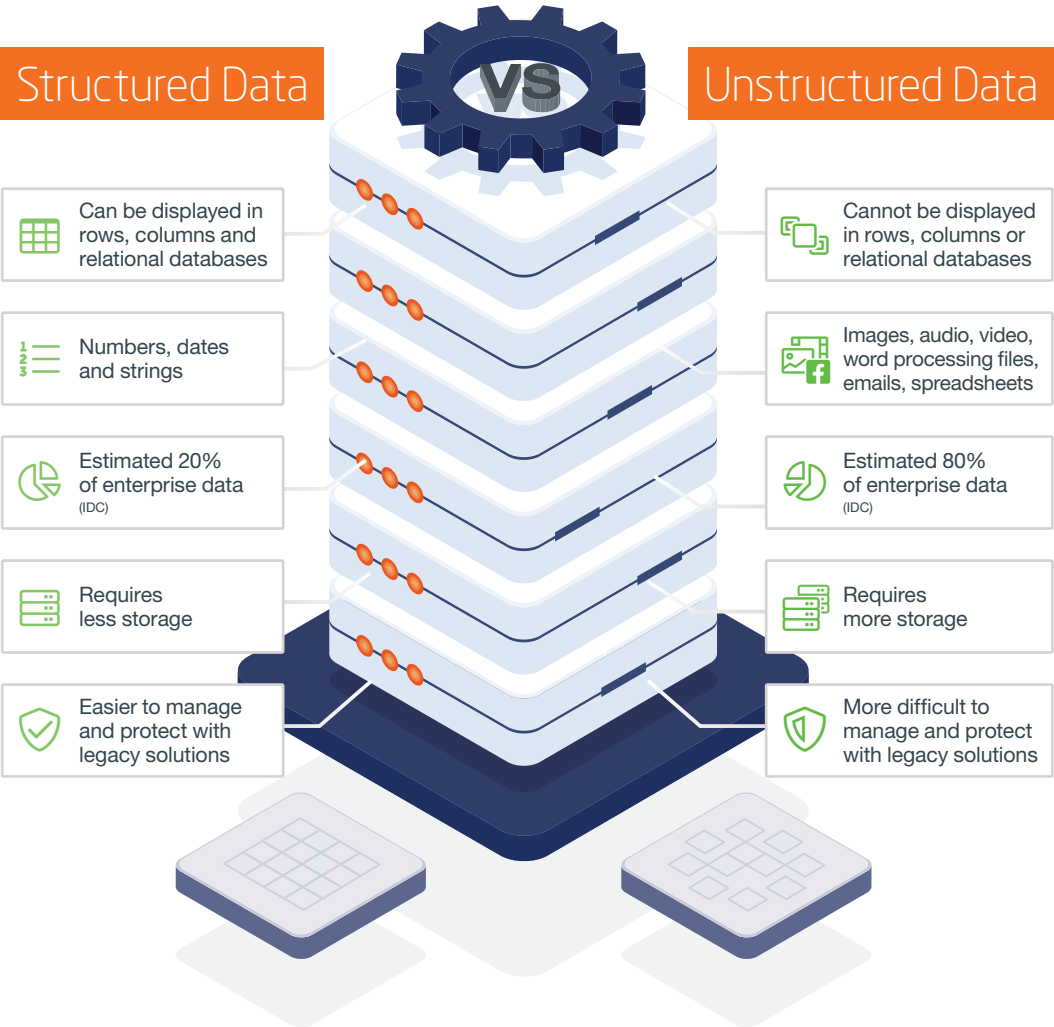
Structured Data

VS

Unstructured Data

Can be displayed in rows, columns and relational databases

Numbers, dates and strings

Estimated 20% of enterprise data (IDC)

Requires less storage

Easier to manage and protect with legacy solutions

Cannot be displayed in rows, columns or relational databases

Images, audio, video, word processing files, emails, spreadsheets

Estimated 80% of enterprise data (IDC)

Requires more storage

More difficult to manage and protect with legacy solutions